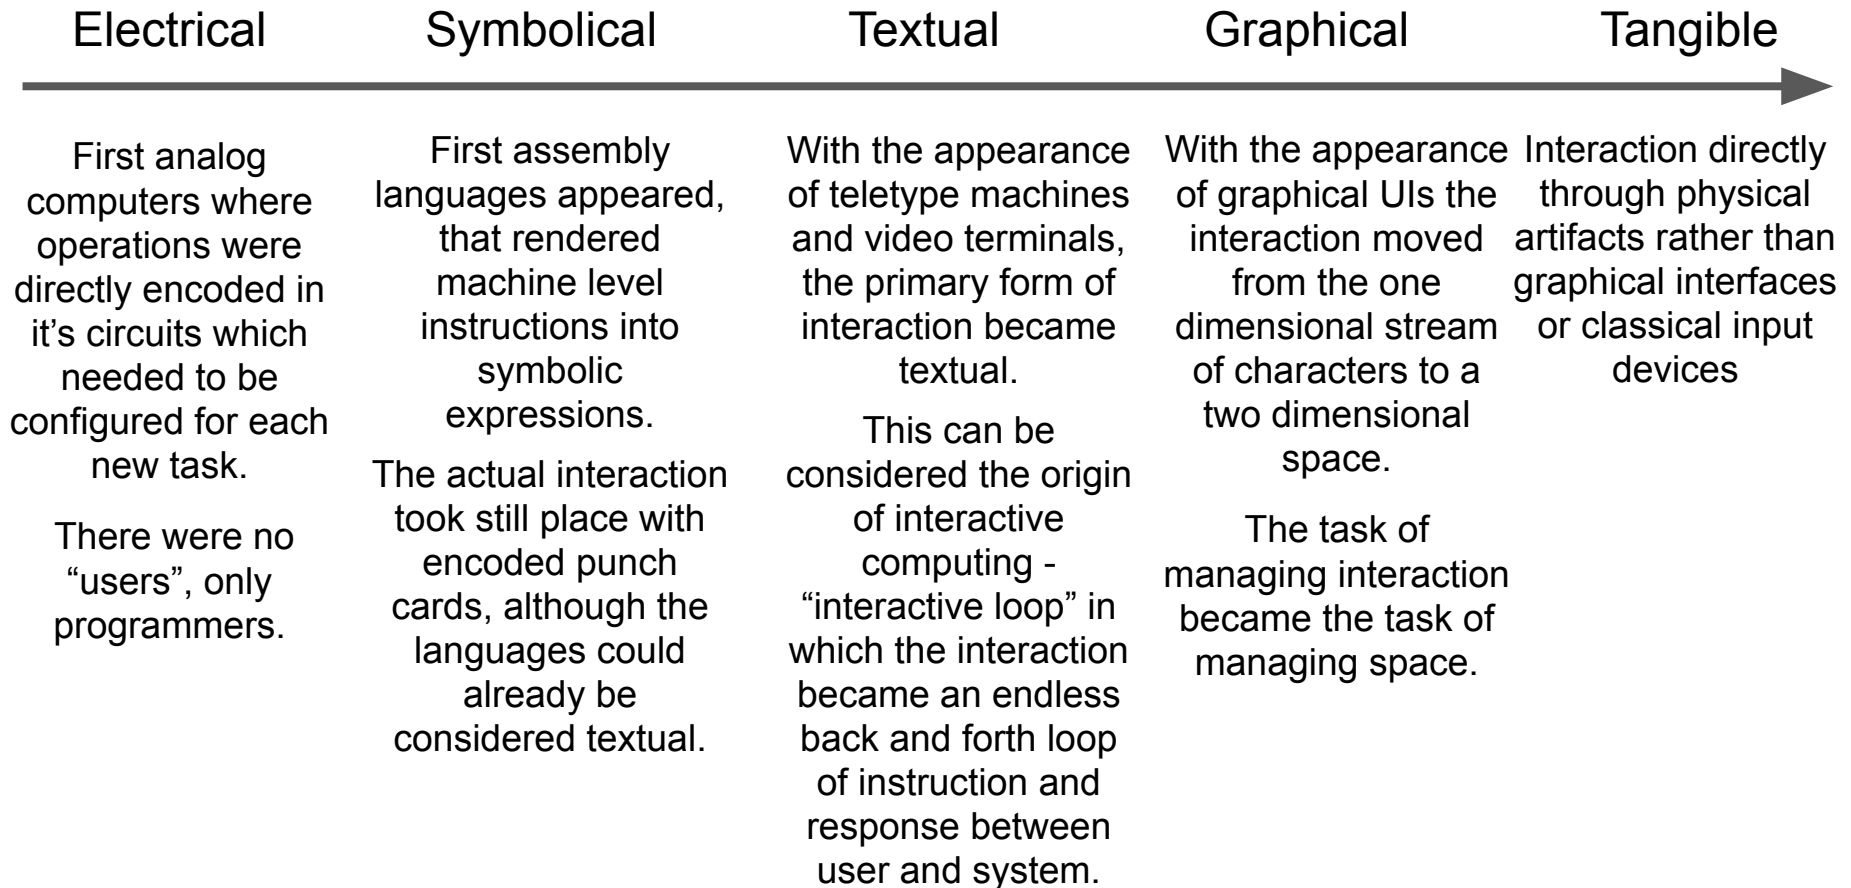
Electrical

Symbolical

Textual

Graphical

Tangible

First analog computers where operations were directly encoded in it’s circuits which needed to be configured for each new task.

There were no “users”, only programmers.

First assembly languages appeared, that rendered machine level instructions into symbolic expressions.

The actual interaction took still place with encoded punch cards, although the languages could already be considered textual.

With the appearance of teletype machines and video terminals, the primary form of interaction became textual.

This can be considered the origin of interactive computing - “interactive loop” in which the interaction became an endless back and forth loop of instruction and response between user and system.

With the appearance of graphical UIs the interaction moved from the one dimensional stream of characters to a two dimensional space.

The task of managing interaction became the task of managing space.

Interaction directly through physical artifacts rather than graphical interfaces or classical input devices